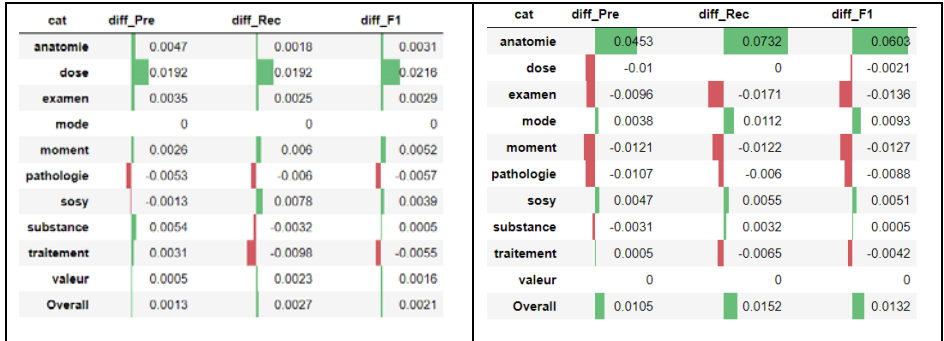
| cat | diff_Pre | diff_Rec | diff_F1 |
|---|---|---|---|
| anatomie | 0.0047 | 0.0018 | 0.0031 |
| dose | 0.0192 | 0.0192 | 0.0216 |
| examen | 0.0035 | 0.0025 | 0.0029 |
| mode | 0 | 0 | 0 |
| moment | 0.0026 | 0.006 | 0.0052 |
| pathologie | -0.0053 | -0.006 | -0.0057 |
| sosy | -0.0013 | 0.0078 | 0.0039 |
| substance | 0.0054 | -0.0032 | 0.0005 |
| traitement | 0.0031 | -0.0098 | -0.0055 |
| valeur | 0.0005 | 0.0023 | 0.0016 |
| Overall | 0.0013 | 0.0027 | 0.0021 |

| cat | diff_Pre | diff_Rec | diff_F1 |
|---|---|---|---|
| anatomie | 0.0453 | 0.0732 | 0.0603 |
| dose | -0.01 | 0 | -0.0021 |
| examen | -0.0096 | -0.0171 | -0.0136 |
| mode | 0.0038 | 0.0112 | 0.0093 |
| moment | -0.0121 | -0.0122 | -0.0127 |
| pathologie | -0.0107 | -0.006 | -0.0088 |
| sosy | 0.0047 | 0.0055 | 0.0051 |
| substance | -0.0031 | 0.0032 | 0.0005 |
| traitement | 0.0005 | -0.0065 | -0.0042 |
| valeur | 0 | 0 | 0 |
| Overall | 0.0105 | 0.0152 | 0.0132 |